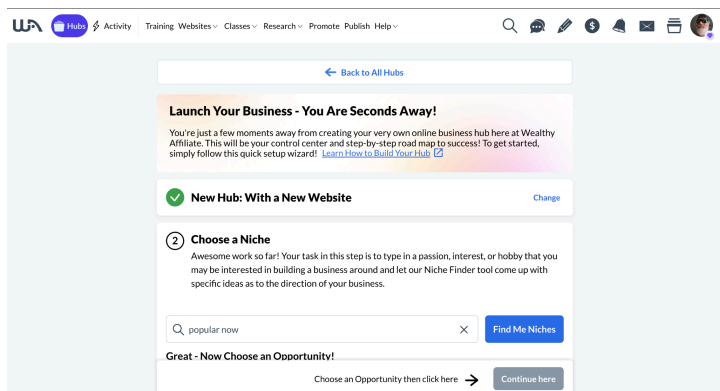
Hubs Activity Training Websites Classes Research Promote Publish Help

Back to All Hubs

Launch Your Business - You Are Seconds Away!

You're just a few moments away from creating your very own online business hub here at Wealthy Affiliate. This will be your control center and step-by-step road map to success! To get started, simply follow this quick setup wizard! Learn How to Build Your Hub

New Hub: With a New Website

Change

2 Choose a Niche

Awesome work so far! Your task in this step is to type in a passion, interest, or hobby that you may be interested in building a business around and let our Niche Finder tool come up with specific ideas as to the direction of your business.

popular now

Find Me Niches

Great - Now Choose an Opportunity!

Choose an Opportunity then click here

Continue here